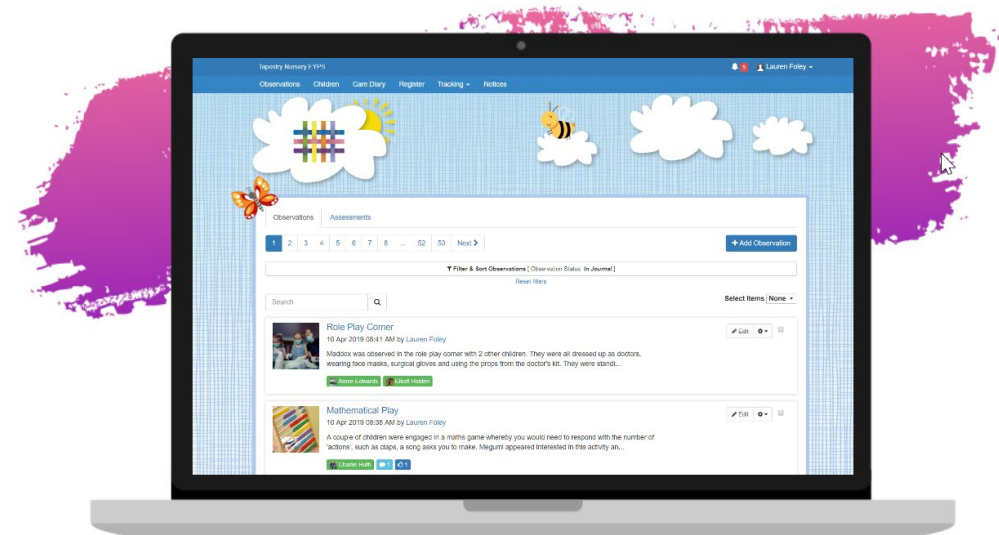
Tapestry Nursery EYFS

5 Lauren Foley

Observations Children Care Diary Register Tracking Notices

Observations Assessments

1 2 3 4 5 6 7 8 ... 52 53 Next

+ Add Observation

Filter & Sort Observations [ Observation States: In Journal ]

Reset filters

Search

Select Items None

Role Play Corner

10 Apr 2019 08:41 AM by Lauren Foley

Edit

Maddox was observed in the role play corner with 2 other children. They were all dressed up as doctors, wearing face masks, surgical gloves and using the props from the doctor's kit. They were standi...

Anne Edwards Elliott Holden

Mathematical Play

10 Apr 2019 08:38 AM by Lauren Foley

Edit

A couple of children were engaged in a maths game whereby you would need to respond with the number of 'actions', such as claps, a song asks you to make. Megumi appeared interested in this activity an...

Charlie Huth 1 1